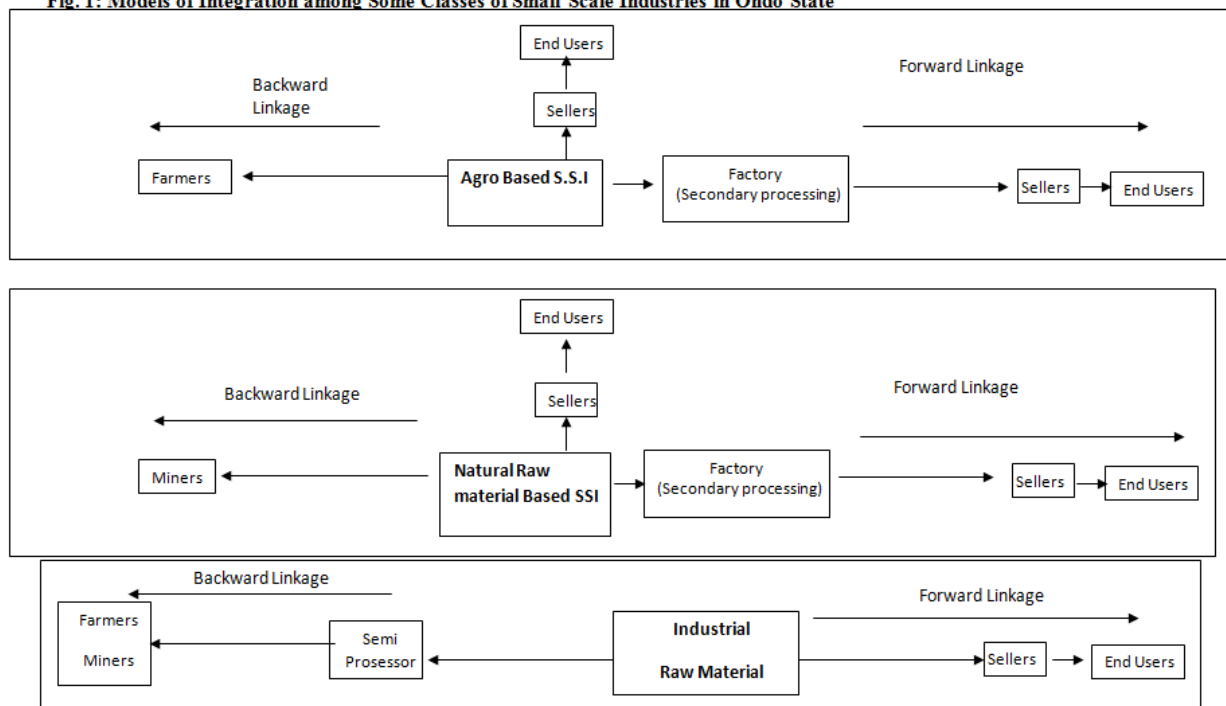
Fig. 1: Models of Integration among Some Classes of Small Scale Industries in Ondo State

End Users

Sellers

Backward Linkage

Forward Linkage

Farmers

Agro Based S.S.I

Factory (Secondary processing)

Sellers

End Users

End Users

Sellers

Backward Linkage

Forward Linkage

Miners

Natural Raw material Based SSI

Factory (Secondary processing)

Sellers

End Users

Backward Linkage

Forward Linkage

Farmers

Miners

Semi Prosessor

Industrial Raw Material

Sellers

End Users